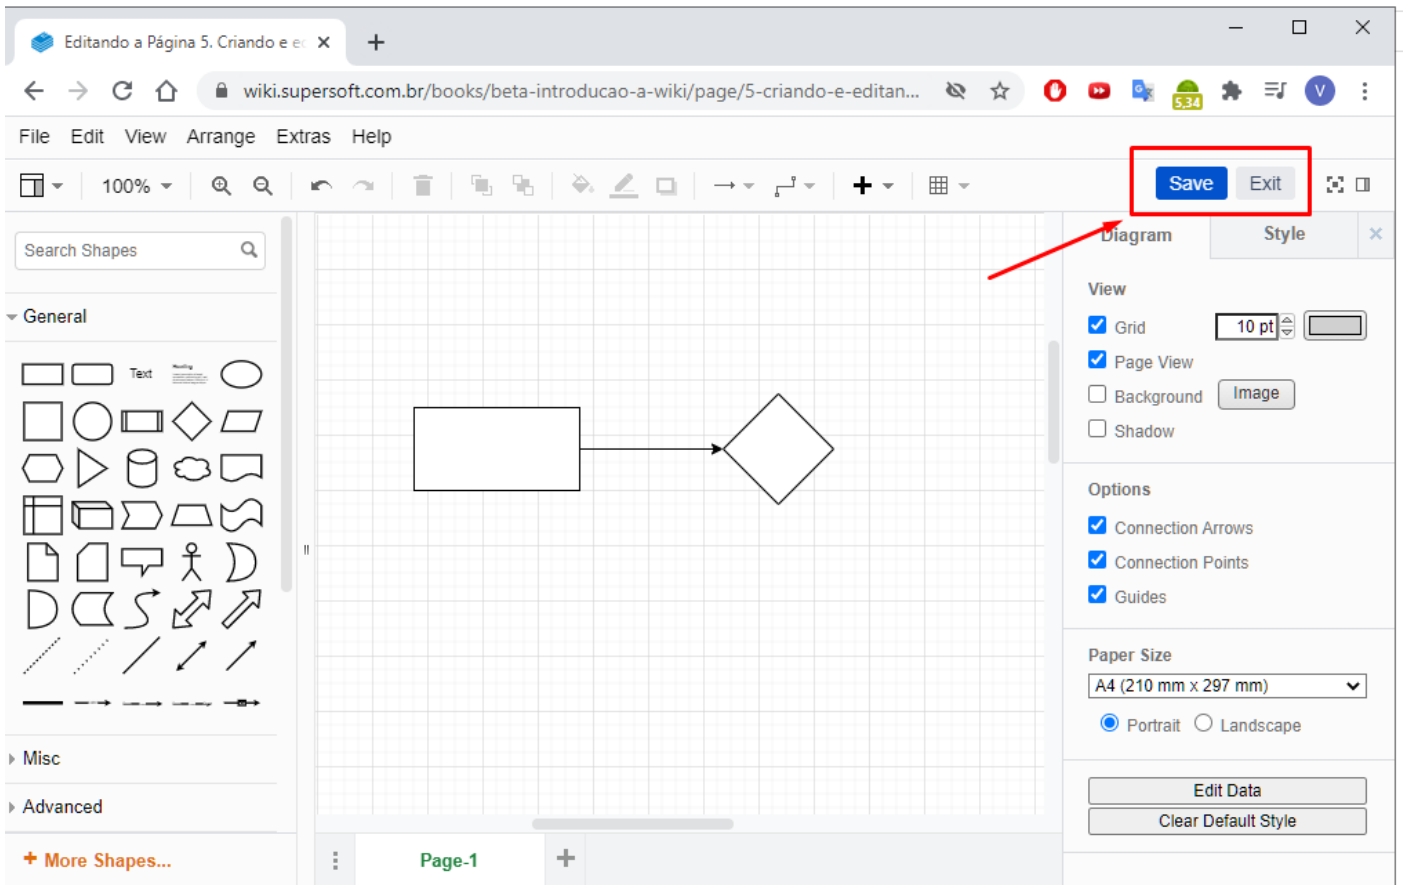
Editando a Página 5. Criando e e

wiki.supersoft.com.br/books/beta-introducao-a-wiki/page/5-criando-e-editan...

5.34

V

File Edit View Arrange Extras Help

100%

Save Exit

Search Shapes

General

Text

Diagram Style

View

Grid 10 pt

Page View

Background Image

Shadow

Options

Connection Arrows

Connection Points

Guides

Paper Size

A4 (210 mm x 297 mm)

Portrait Landscape

Edit Data

Clear Default Style

Misc

Advanced

+ More Shapes...

Page-1